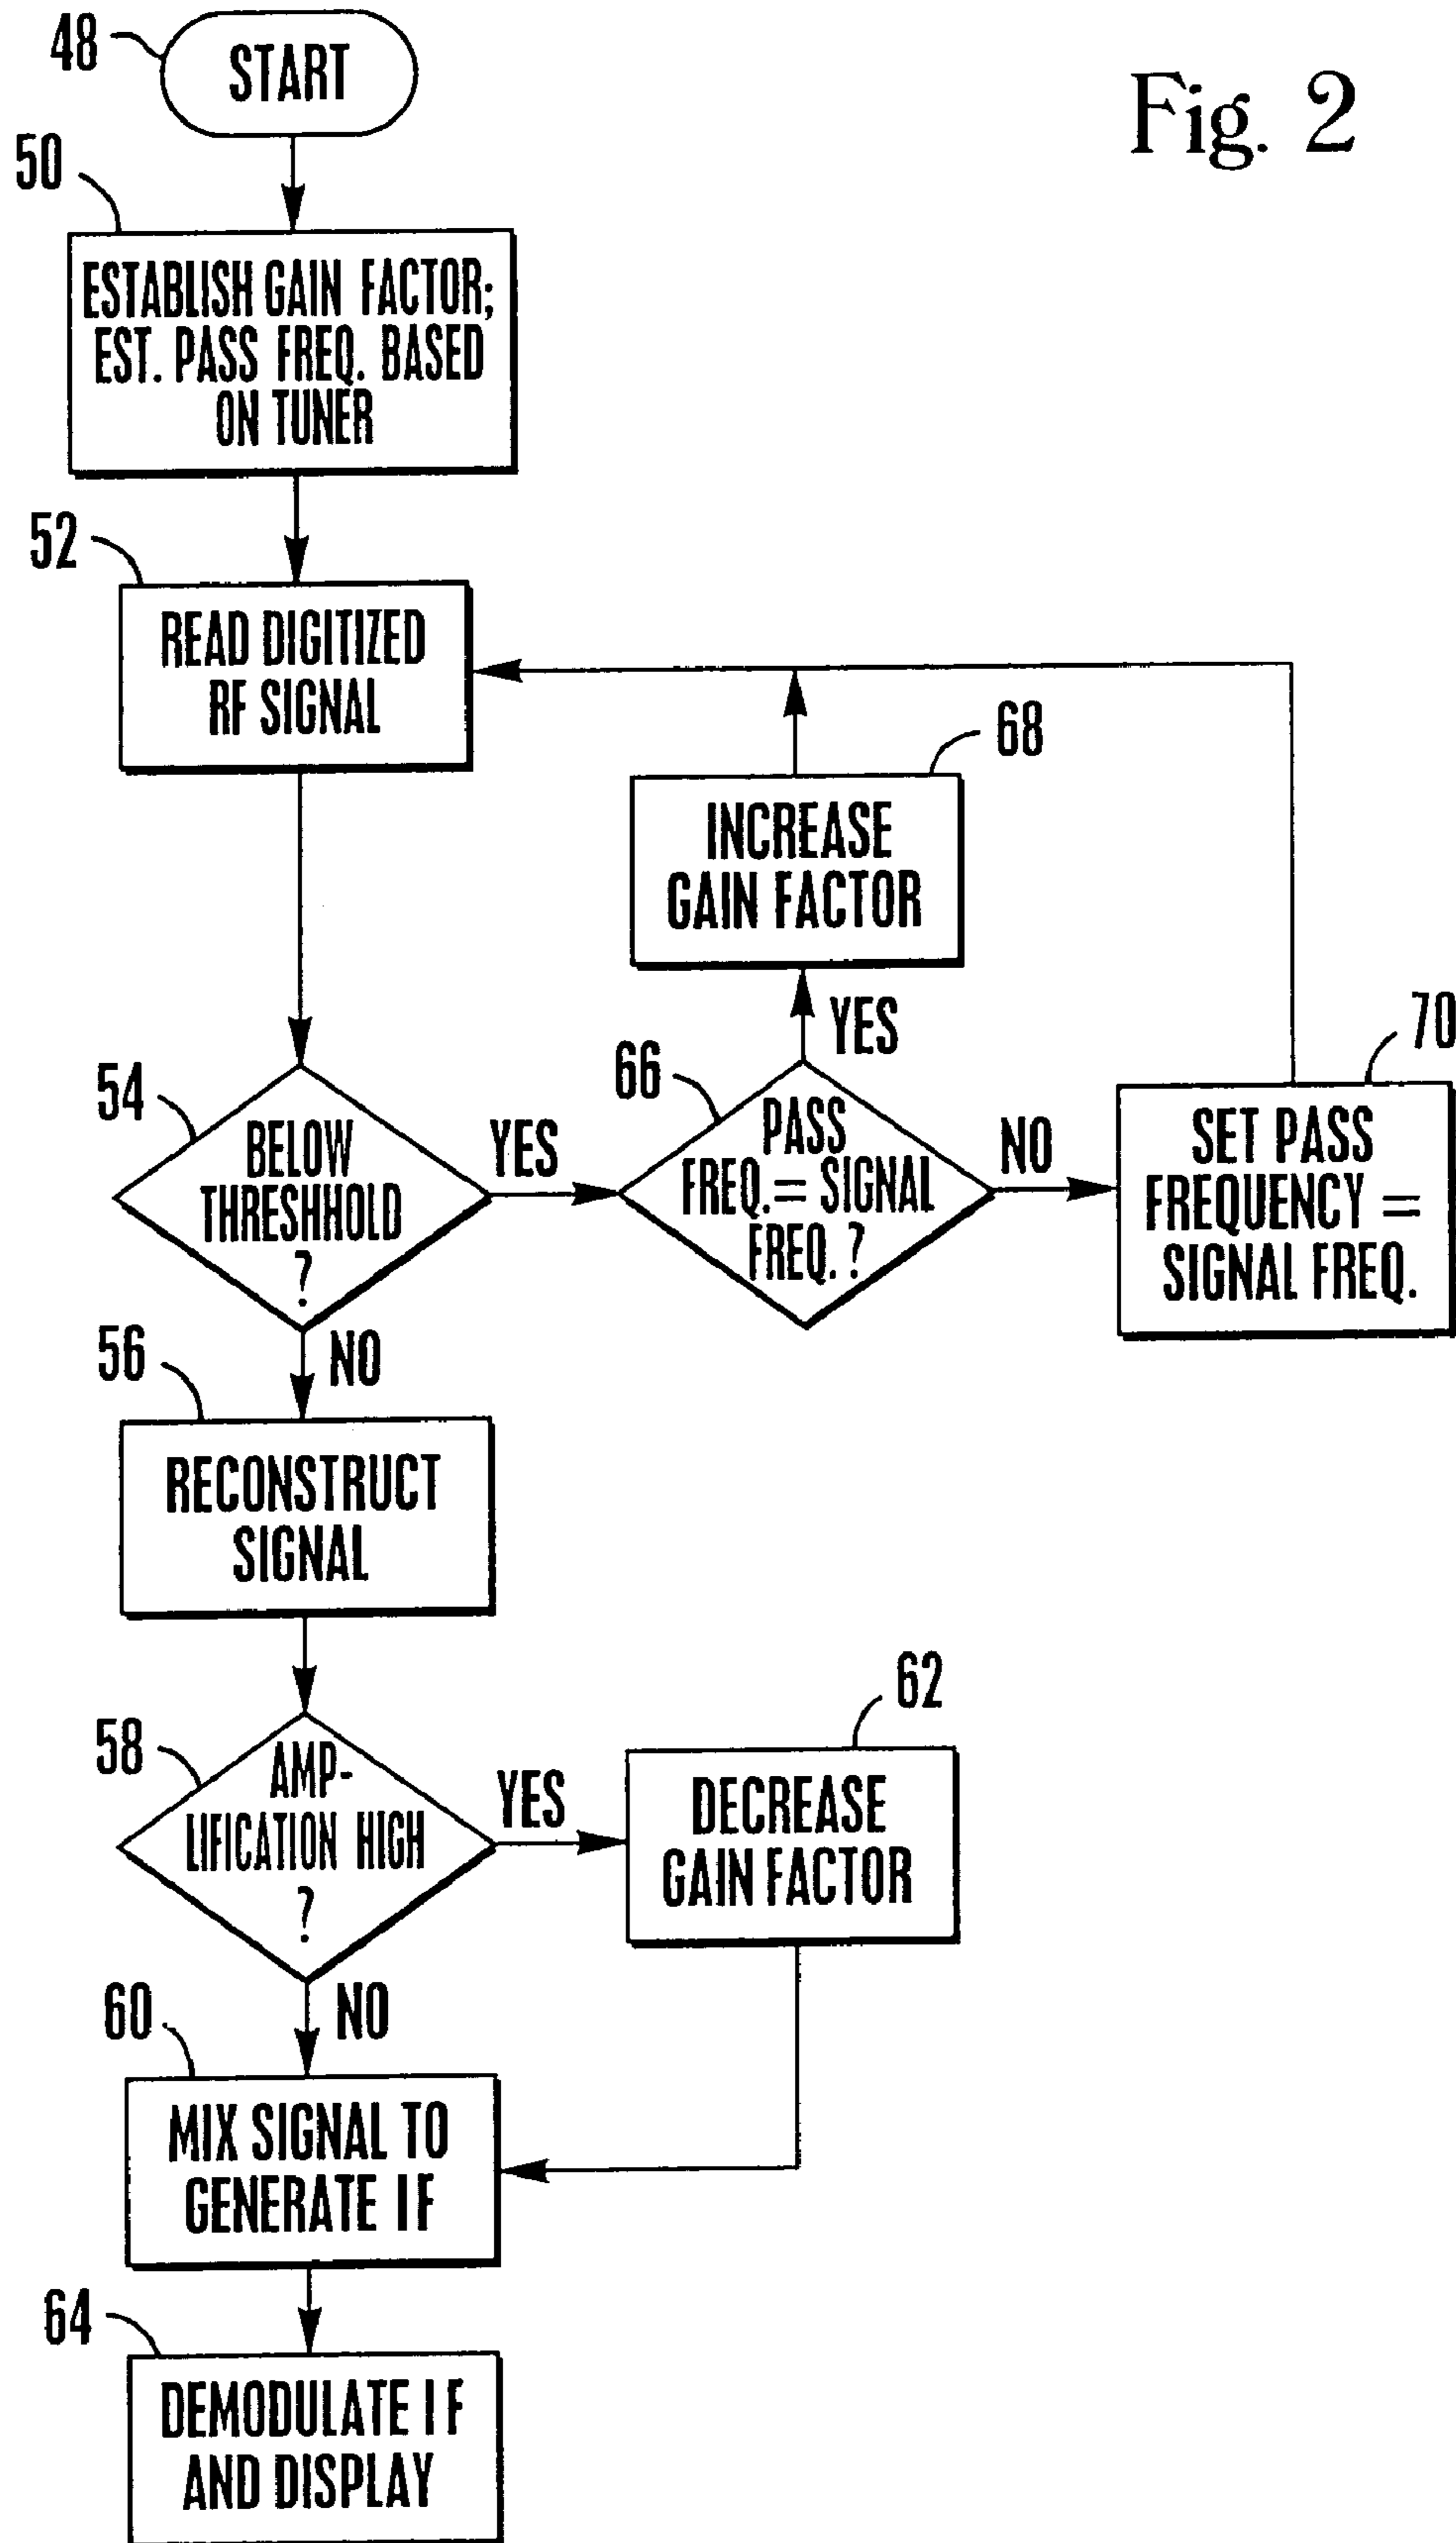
48
START

Fig. 2

50
ESTABLISH GAIN FACTOR; EST. PASS FREQ. BASED ON TUNER

52
READ DIGITIZED RF SIGNAL

68
INCREASE GAIN FACTOR

YES

70

54
BELOW THRESHHOLD ?

YES

66
PASS FREQ.= SIGNAL FREQ. ?

NO

SET PASS FREQUENCY = SIGNAL FREQ.

NO

56
RECONSTRUCT SIGNAL

62

58
AMP-LIFICATION HIGH ?

YES

DECREASE GAIN FACTOR

NO

60
MIX SIGNAL TO GENERATE IF

64
DEMODULATE IF AND DISPLAY